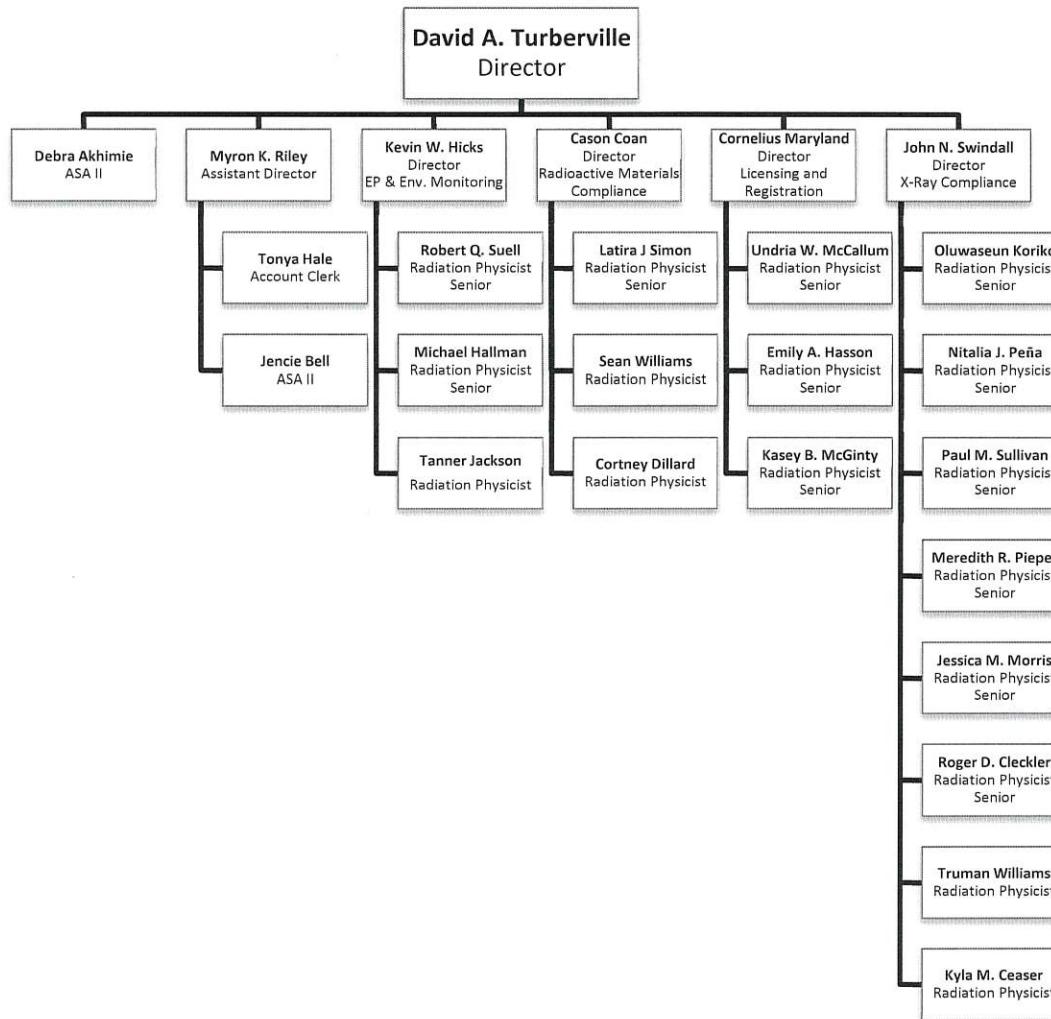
David A. Turberville
Director

Debra Akhimie
ASA II

Myron K. Riley
Assistant Director

Tonya Hale
Account Clerk

Jencie Bell
ASA II

Kevin W. Hicks
Director
EP & Env. Monitoring

Robert Q. Suell
Radiation Physicist
Senior

Michael Hallman
Radiation Physicist
Senior

Tanner Jackson
Radiation Physicist

Cason Coan
Director
Radioactive Materials
Compliance

Latira J Simon
Radiation Physicist
Senior

Sean Williams
Radiation Physicist

Cortney Dillard
Radiation Physicist

Cornelius Maryland
Director
Licensing and
Registration

Undria W. McCallum
Radiation Physicist
Senior

Emily A. Hasson
Radiation Physicist
Senior

Kasey B. McGinty
Radiation Physicist
Senior

John N. Swindall
Director
X-Ray Compliance

Oluwaseun Koriko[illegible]
Radiation Physicis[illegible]
Senior

Nitalia J. Peña
Radiation Physicis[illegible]
Senior

Paul M. Sullivan
Radiation Physicis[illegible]
Senior

Meredith R. Piepe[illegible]
Radiation Physicis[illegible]
Senior

Jessica M. Morris
Radiation Physicis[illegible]
Senior

Roger D. Cleckler
Radiation Physicis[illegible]
Senior

Truman Williams
Radiation Physicis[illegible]

Kyla M. Ceaser
Radiation Physicis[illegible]